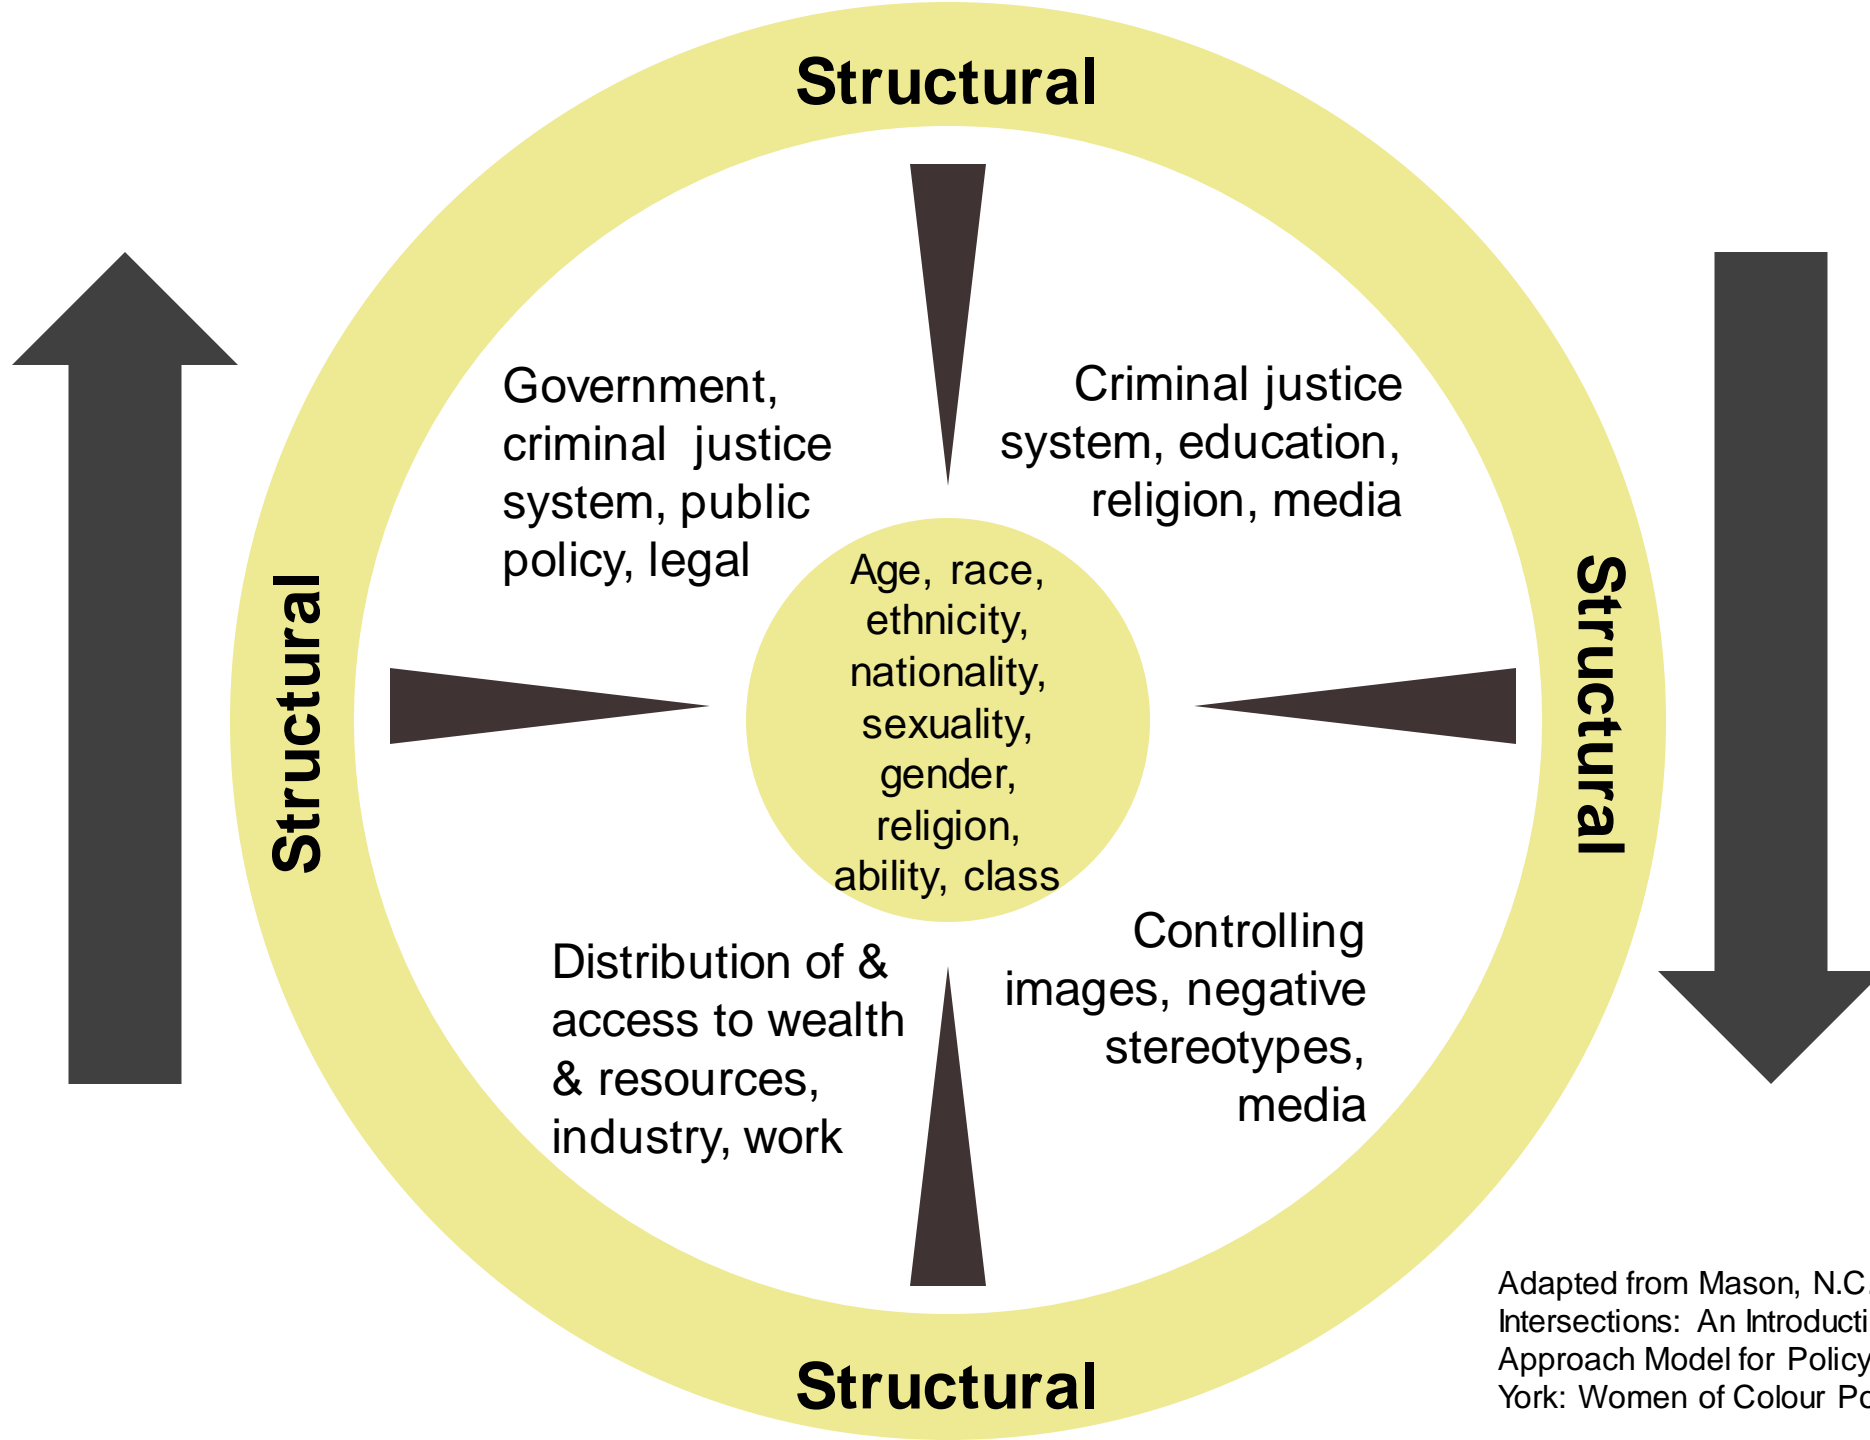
Structural

Structural

Structural

Government, criminal justice system, public policy, legal

Criminal justice system, education, religion, media

Age, race, ethnicity, nationality, sexuality, gender, religion, ability, class

Distribution of & access to wealth & resources, industry, work

Controlling images, negative stereotypes, media

Structural

Adapted from Mason, N.C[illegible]
Intersections: An Introducti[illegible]
Approach Model for Policy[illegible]
York: Women of Colour Po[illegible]